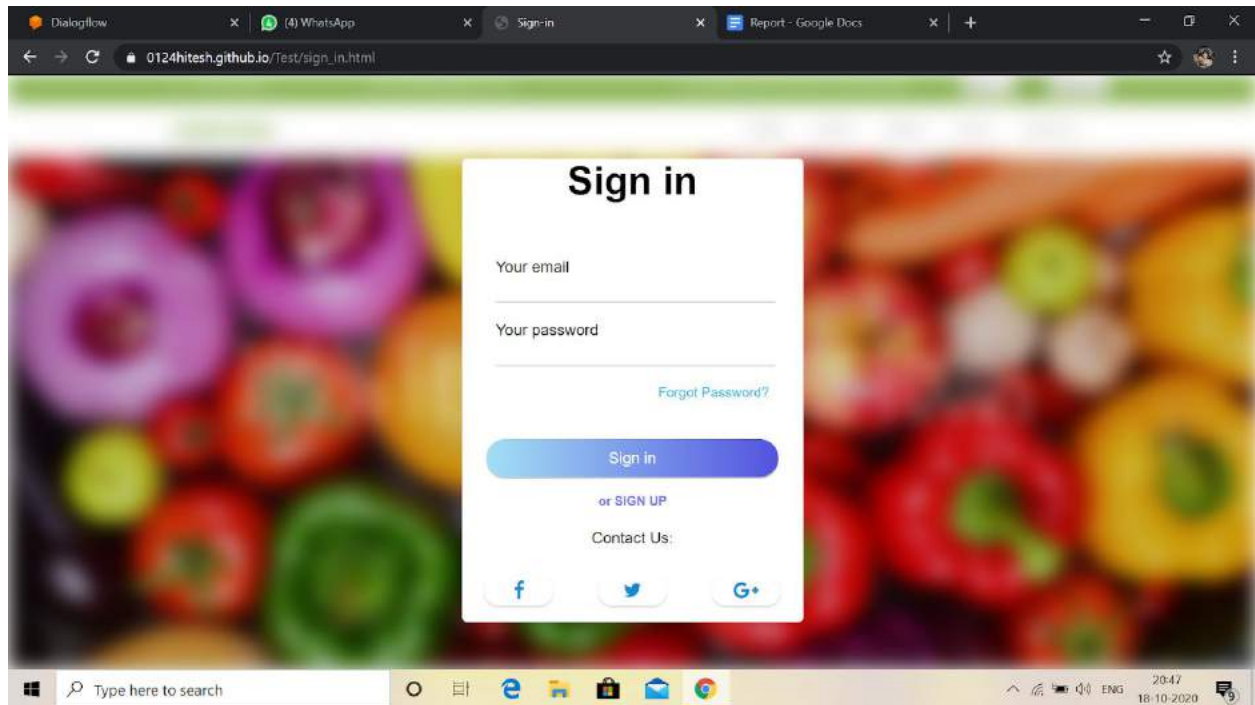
Dialogflow ×
(4) WhatsApp ×
Sign-in ×
Report - Google Docs ×
+

0124hitesh.github.io/Test/sign_in.html

Sign in

Your email

Your password

Forgot Password?

Sign in

or SIGN UP

Contact Us:

f

G+

Type here to search

ENG

20:47
18-10-2020